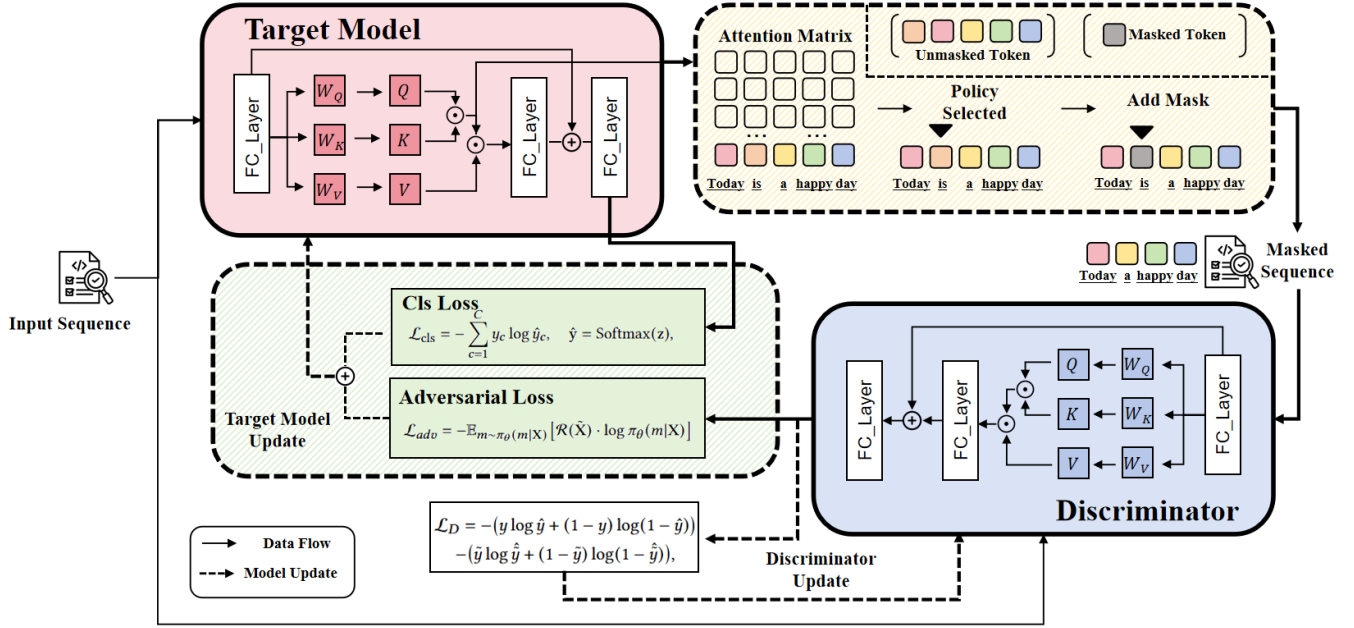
Target Model

FC_Layer

$W_Q$ $Q$

$W_K$ $K$

$W_V$ $V$

$\odot$ $\odot$

FC_Layer $\oplus$ FC_Layer

Attention Matrix

Unmasked Token

Masked Token

Policy Selected

Add Mask

Today is a happy day

Today is a happy day

Today is a happy day

Masked Sequence

Today a happy day

Input Sequence

Cls Loss

$\mathcal{L}_{\text{cls}} = -\sum_{c=1}^{C} y_c \log \hat{y}_c, \quad \hat{y} = \text{Softmax}(z),$

Adversarial Loss

$\mathcal{L}_{adv} = -\mathbb{E}_{m \sim \pi_\theta(m|X)} \left[ \mathcal{R}(\tilde{X}) \cdot \log \pi_\theta(m|X) \right]$

Target Model Update

FC_Layer $\oplus$ FC_Layer

$\odot$ $\odot$

$Q$ $W_Q$

$K$ $W_K$

$V$ $W_V$

FC_Layer

Discriminator

$\mathcal{L}_D = -(y \log \hat{y} + (1-y) \log(1-\hat{y})) - (\tilde{y} \log \hat{\tilde{y}} + (1-\tilde{y}) \log(1-\hat{\tilde{y}})),$

Discriminator Update

Data Flow

Model Update